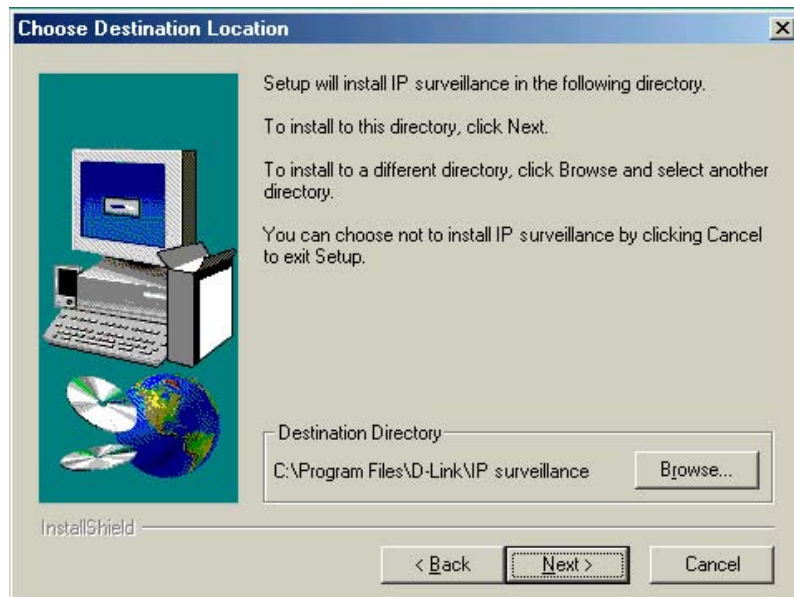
Choose Destination Location

×

Setup will install IP surveillance in the following directory.

To install to this directory, click Next.

To install to a different directory, click Browse and select another directory.

You can choose not to install IP surveillance by clicking Cancel to exit Setup.

Destination Directory

C:\Program Files\D-Link\IP surveillance

Browse...

InstallShield

< Back

Next >

Cancel